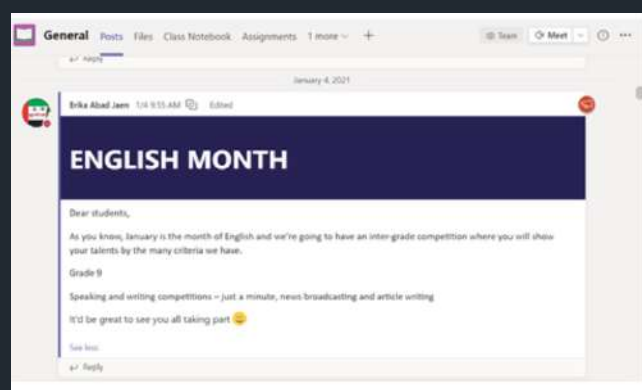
General Posts Files Class Notebook Assignments 1 more +

Team Meet

Reply

January 4, 2021

Erika Abad Jaen 1/4 9:55 AM Edited

ENGLISH MONTH

Dear students,

As you know, January is the month of English and we're going to have an inter-grade competition where you will show your talents by the many criteria we have.

Grade 9

Speaking and writing competitions – just a minute, news broadcasting and article writing

It'd be great to see you all taking part

See less

Reply